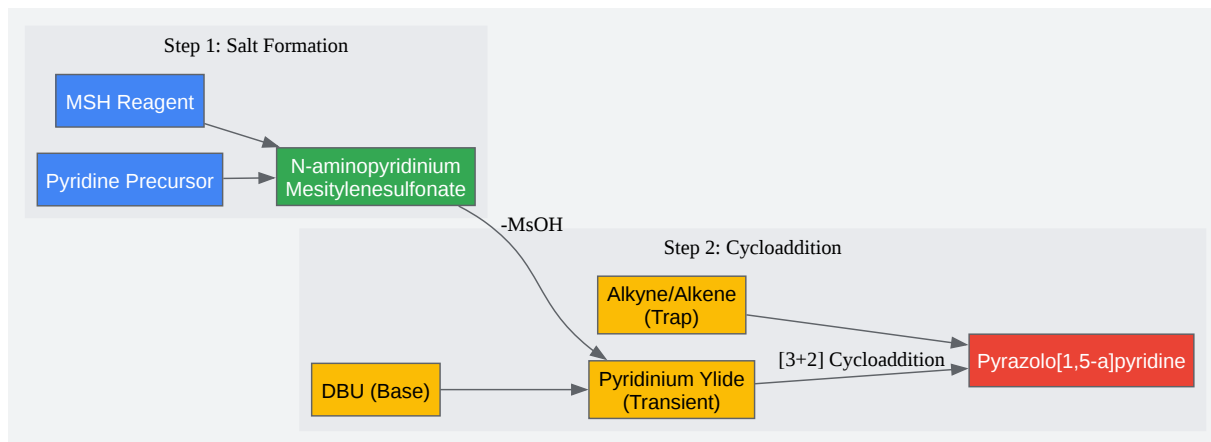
Step 1: Salt Formation

MSH Reagent

Pyridine Precursor

N-aminopyridinium Mesitylenesulfonate

-MsOH

Step 2: Cycloaddition

Alkyne/Alkene (Trap)

DBU (Base)

Pyridinium Ylide (Transient)

[3+2] Cycloaddition

Pyrazolo[1,5-a]pyridine